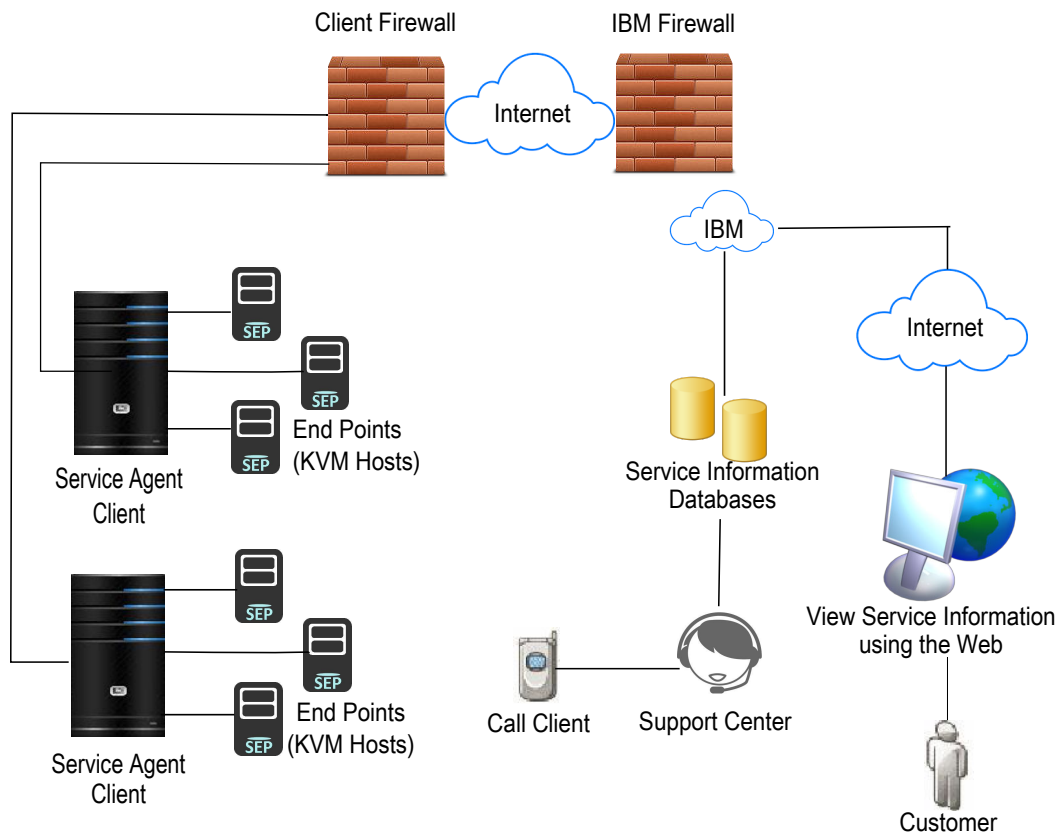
Client Firewall

IBM Firewall

Internet

IBM

Internet

SEP

SEP

SEP

End Points (KVM Hosts)

Service Agent Client

Service Information Databases

View Service Information using the Web

SEP

SEP

SEP

End Points (KVM Hosts)

Service Agent Client

Call Client

Support Center

Customer